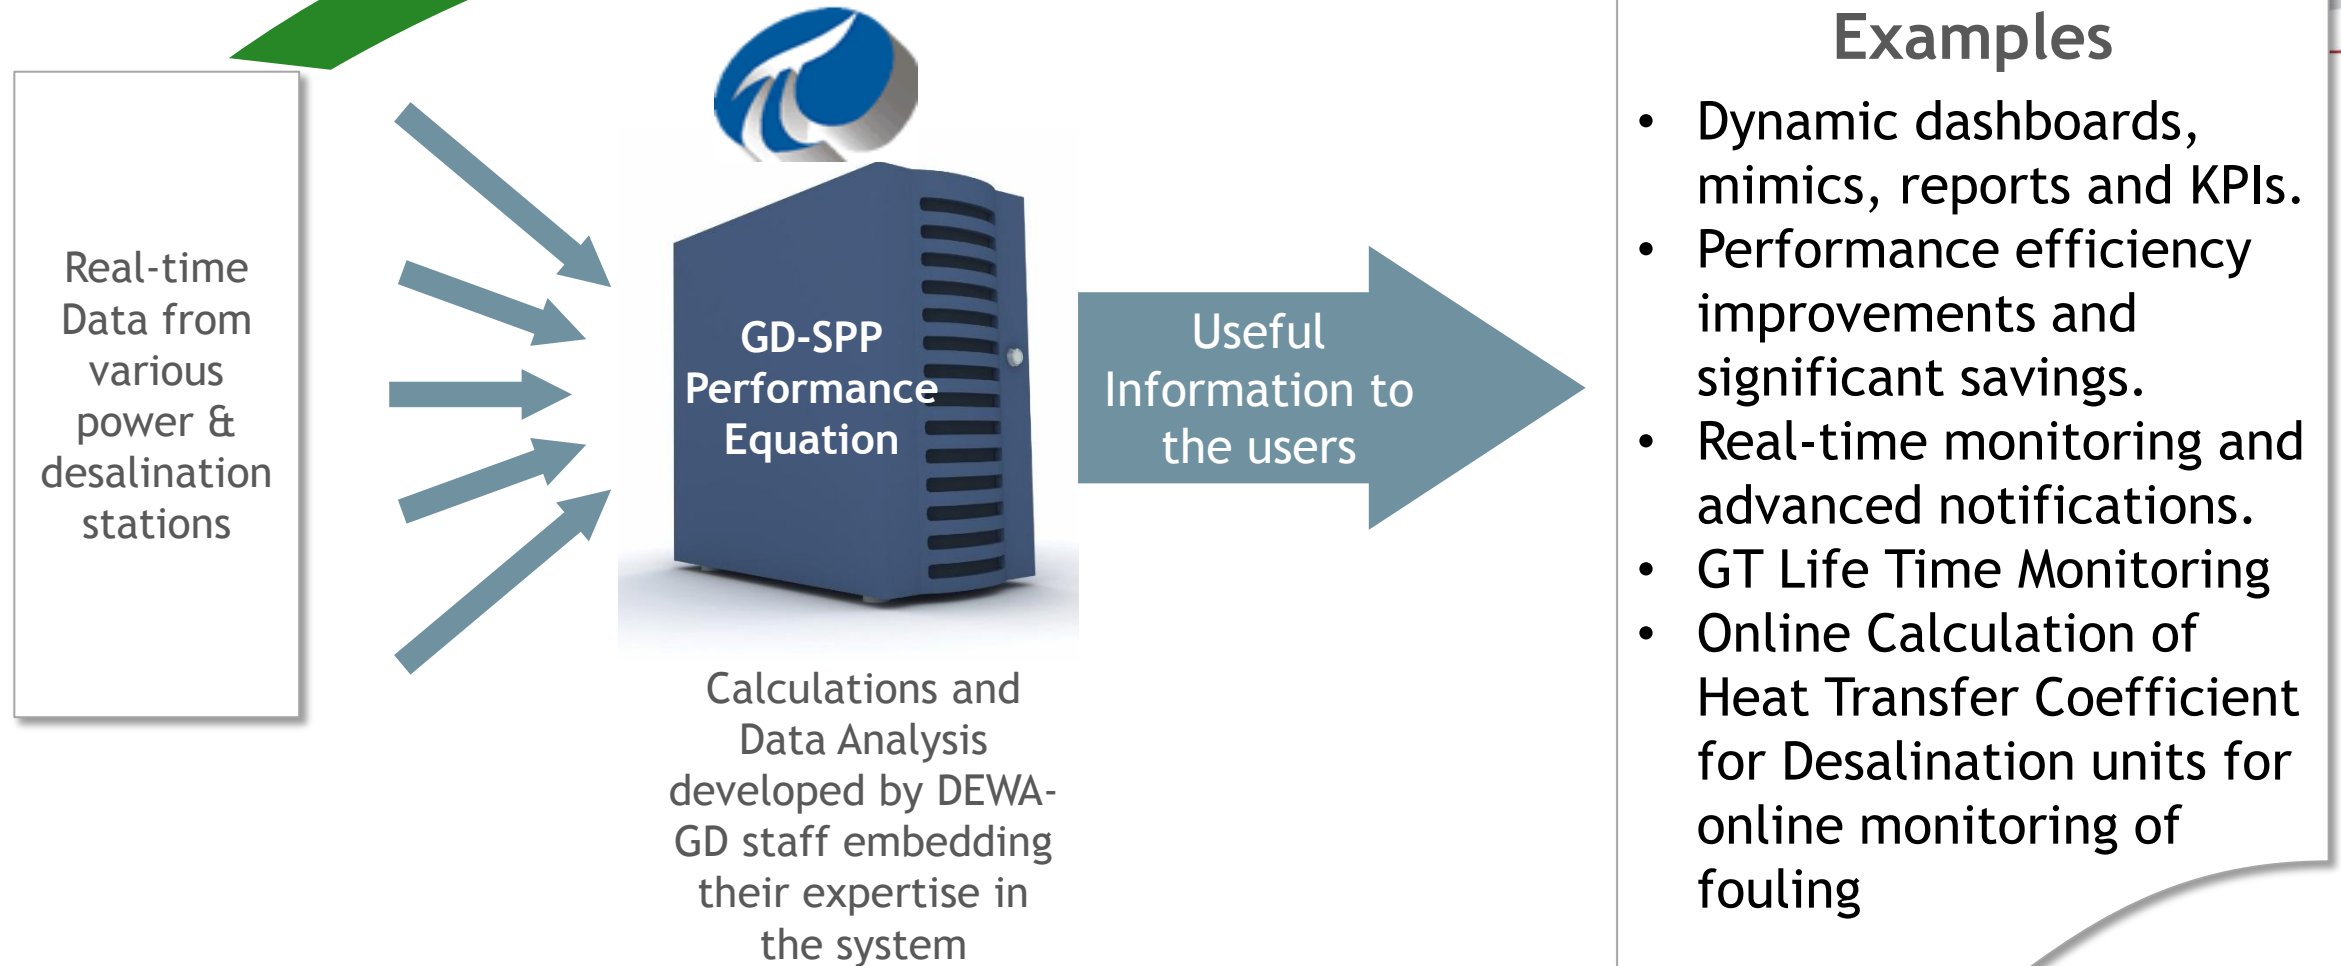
Real-time Data from various power & desalination stations

GD-SPP Performance Equation

Calculations and Data Analysis developed by DEWA-GD staff embedding their expertise in the system

Useful Information to the users

Examples

- Dynamic dashboards, mimics, reports and KPIs.
- Performance efficiency improvements and significant savings.
- Real-time monitoring and advanced notifications.
- GT Life Time Monitoring
- Online Calculation of Heat Transfer Coefficient for Desalination units for online monitoring of fouling